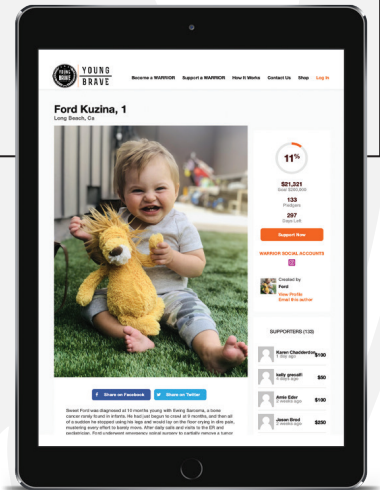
YOUNG & BRAVE

YOUNG BRAVE

Become a WARRIOR Support a WARRIOR How it Works Contact Us Shop Log In

Ford Kuzina, 1

Long Beach, Ca

11%

$21,321
Goal $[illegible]

133
Pledgers

297
Days Left

Support Now

WARRIOR SOCIAL ACCOUNTS

Created by
Ford
View Profile
Email this author

SUPPORTERS (133)

Karen Chadderton 1 day ago $100

kelly greaff 4 days ago $50

Amie Eder 2 weeks ago $100

Jason Bred 2 weeks ago $250

Share on Facebook

Share on Twitter

Sweet Ford was diagnosed at 10 months young with Ewing Sarcoma, a more cancer rarely found in infants. He had just begun to crawl at 9 months, and then all of a sudden he stopped using his legs and would lay on the floor crying in dis pain, mustering every effort to barely move. After daily calls and visits to the ER and pediatrician, Ford underwent emergency spinal surgery to partially remove a tumor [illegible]